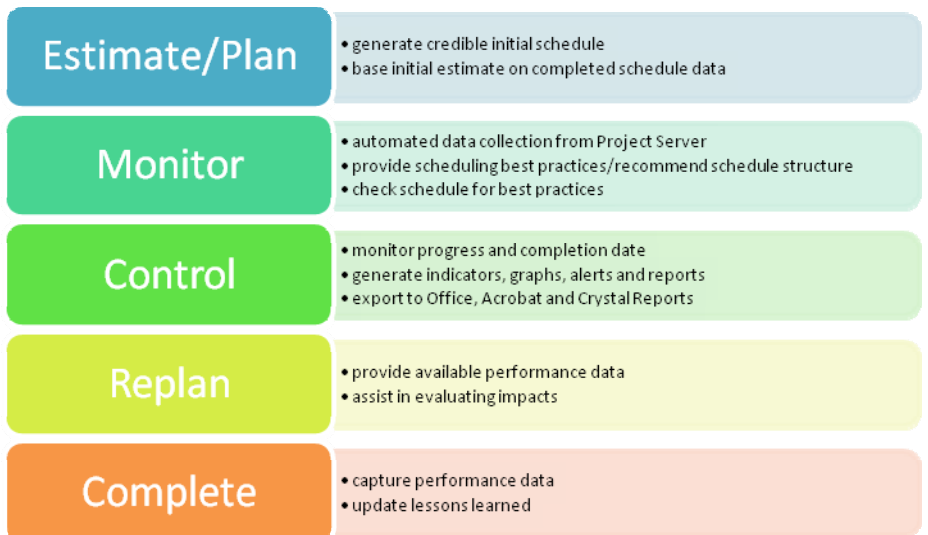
Estimate/Plan

- generate credible initial schedule
- base initial estimate on completed schedule data

Monitor

- automated data collection from Project Server
- provide scheduling best practices/recommend schedule structure
- check schedule for best practices

Control

- monitor progress and completion date
- generate indicators, graphs, alerts and reports
- export to Office, Acrobat and Crystal Reports

Replan

- provide available performance data
- assist in evaluating impacts

Complete

- capture performance data
- update lessons learned